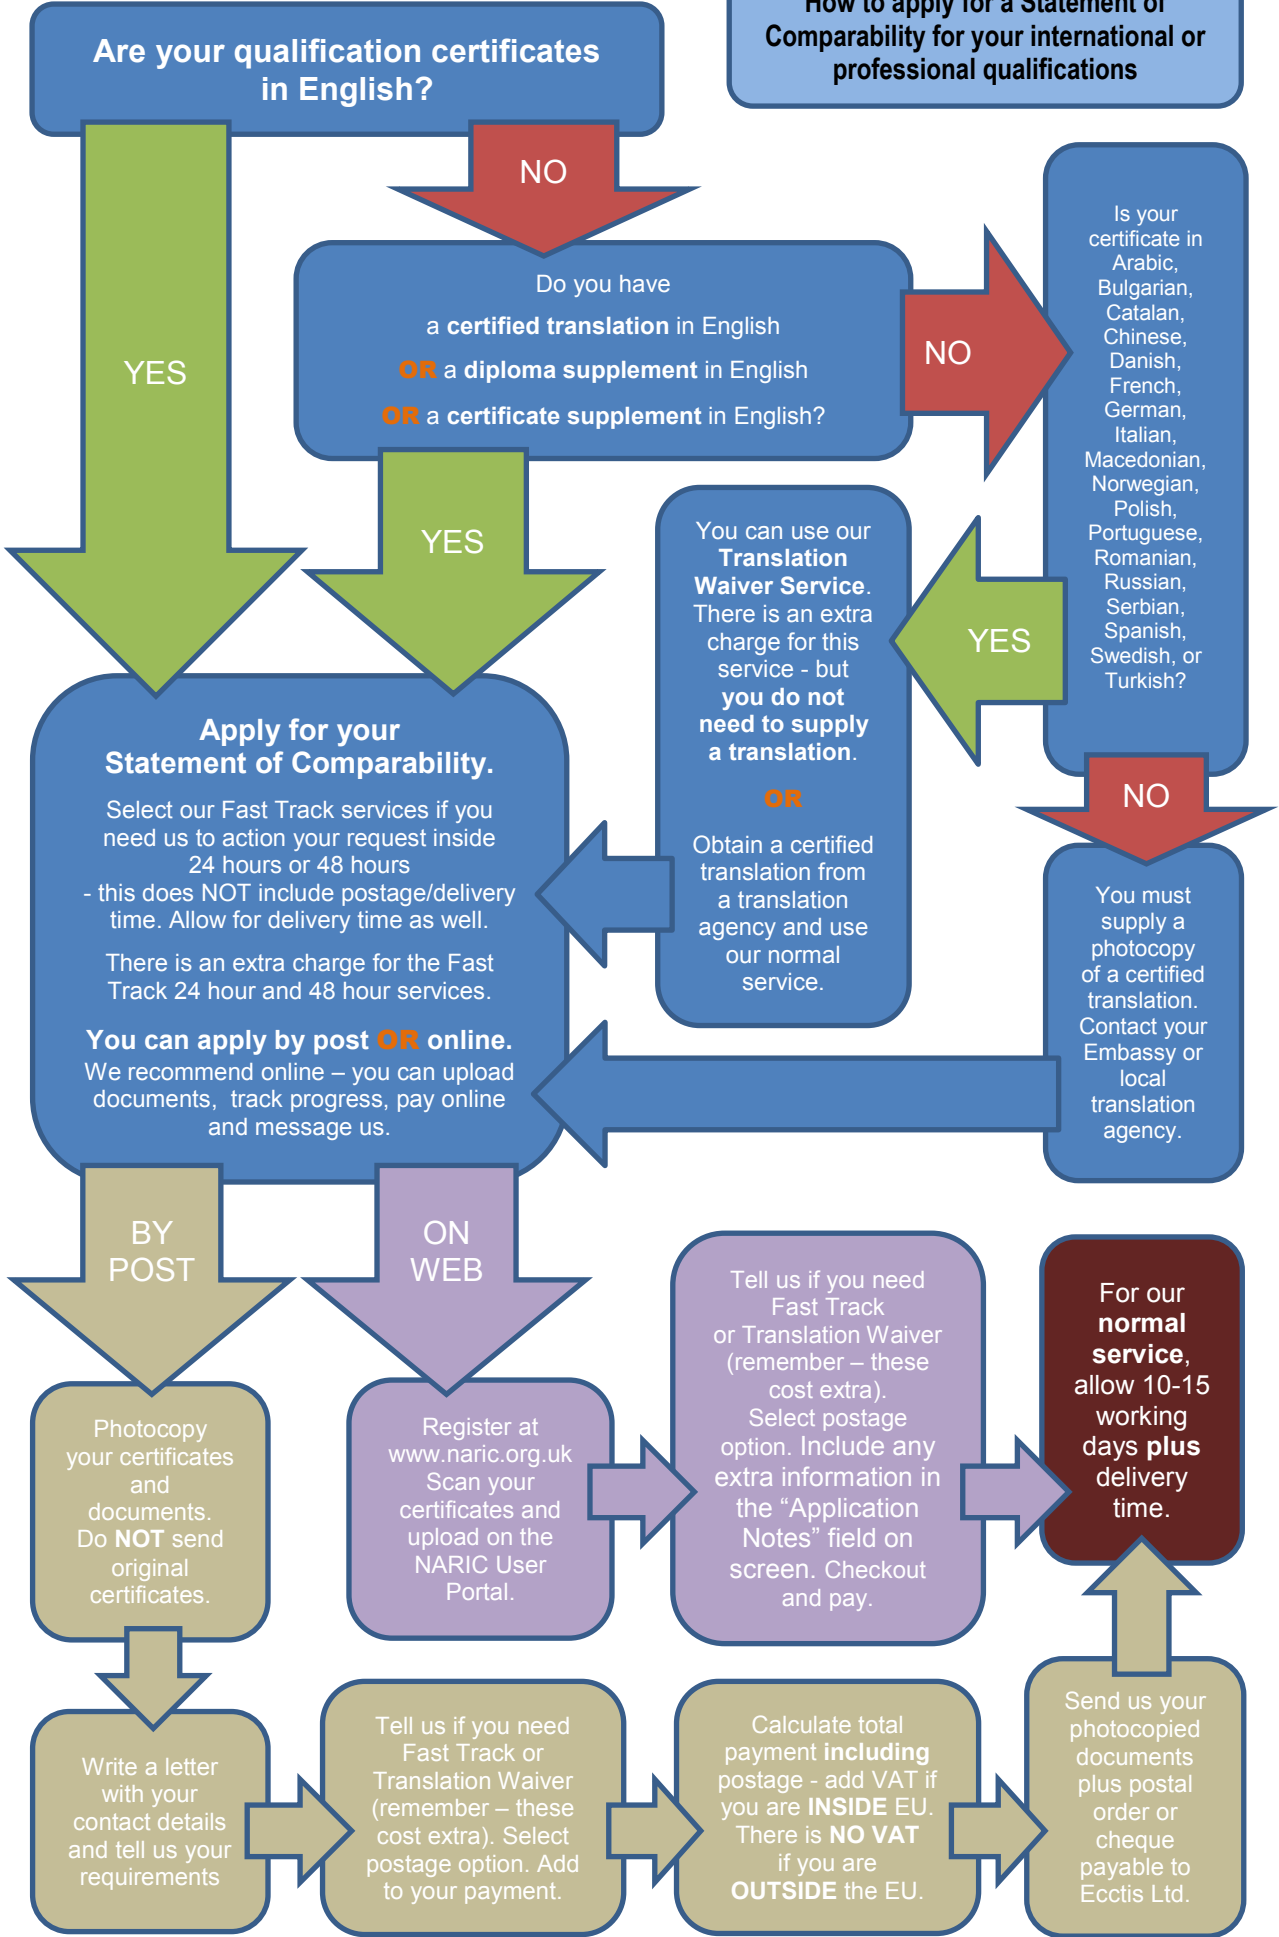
How to apply for a Statement of Comparability for your international or professional qualifications

Are your qualification certificates in English?

YES

NO

Do you have a certified translation in English OR a diploma supplement in English OR a certificate supplement in English?

NO

Is your certificate in Arabic, Bulgarian, Catalan, Chinese, Danish, French, German, Italian, Macedonian, Norwegian, Polish, Portuguese, Romanian, Russian, Serbian, Spanish, Swedish, or Turkish?

YES

YES

You can use our Translation Waiver Service. There is an extra charge for this service - but you do not need to supply a translation.

OR

Obtain a certified translation from a translation agency and use our normal service.

NO

You must supply a photocopy of a certified translation. Contact your Embassy or local translation agency.

Apply for your Statement of Comparability.

Select our Fast Track services if you need us to action your request inside 24 hours or 48 hours - this does NOT include postage/delivery time. Allow for delivery time as well.

There is an extra charge for the Fast Track 24 hour and 48 hour services.

You can apply by post OR online.
We recommend online – you can upload documents, track progress, pay online and message us.

BY POST

ON WEB

Photocopy your certificates and documents. Do NOT send original certificates.

Register at www.naric.org.uk Scan your certificates and upload on the NARIC User Portal.

Tell us if you need Fast Track or Translation Waiver (remember – these cost extra). Select postage option. Include any extra information in the “Application Notes” field on screen. Checkout and pay.

For our normal service, allow 10-15 working days plus delivery time.

Write a letter with your contact details and tell us your requirements

Tell us if you need Fast Track or Translation Waiver (remember – these cost extra). Select postage option. Add to your payment.

Calculate total payment including postage - add VAT if you are INSIDE EU. There is NO VAT if you are OUTSIDE the EU.

Send us your photocopied documents plus postal order or cheque payable to Ecctis Ltd.